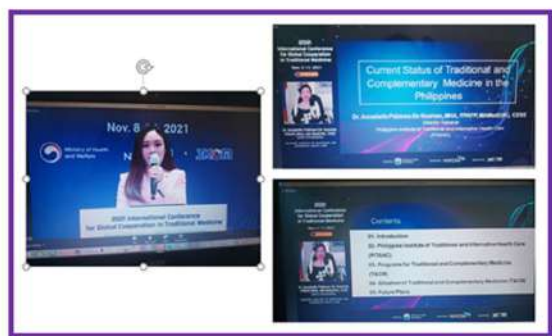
Nov. 8 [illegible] 2021

Ministry of Health and Welfare

2020 International Conference for Global Cooperation in Traditional Medicine

2020 International Conference for Global Cooperation in Traditional Medicine

Nov. 8 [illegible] 2021

Current Status of Traditional and Complementary Medicine in the Philippines

Dr. Annabelle Pabiona-De Guzman, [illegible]

Philippine Institute of Traditional and Alternative Health Care

2020 International Conference for Global Cooperation in Traditional Medicine

Contents

01. Introduction

02. Philippine Institute of Traditional and Alternative Health Care (PITAHC)

03. Programs for Traditional and Complementary Medicine (T&CM)

04. Situation of Traditional and Complementary Medicine (T&CM)

05. Future Plans